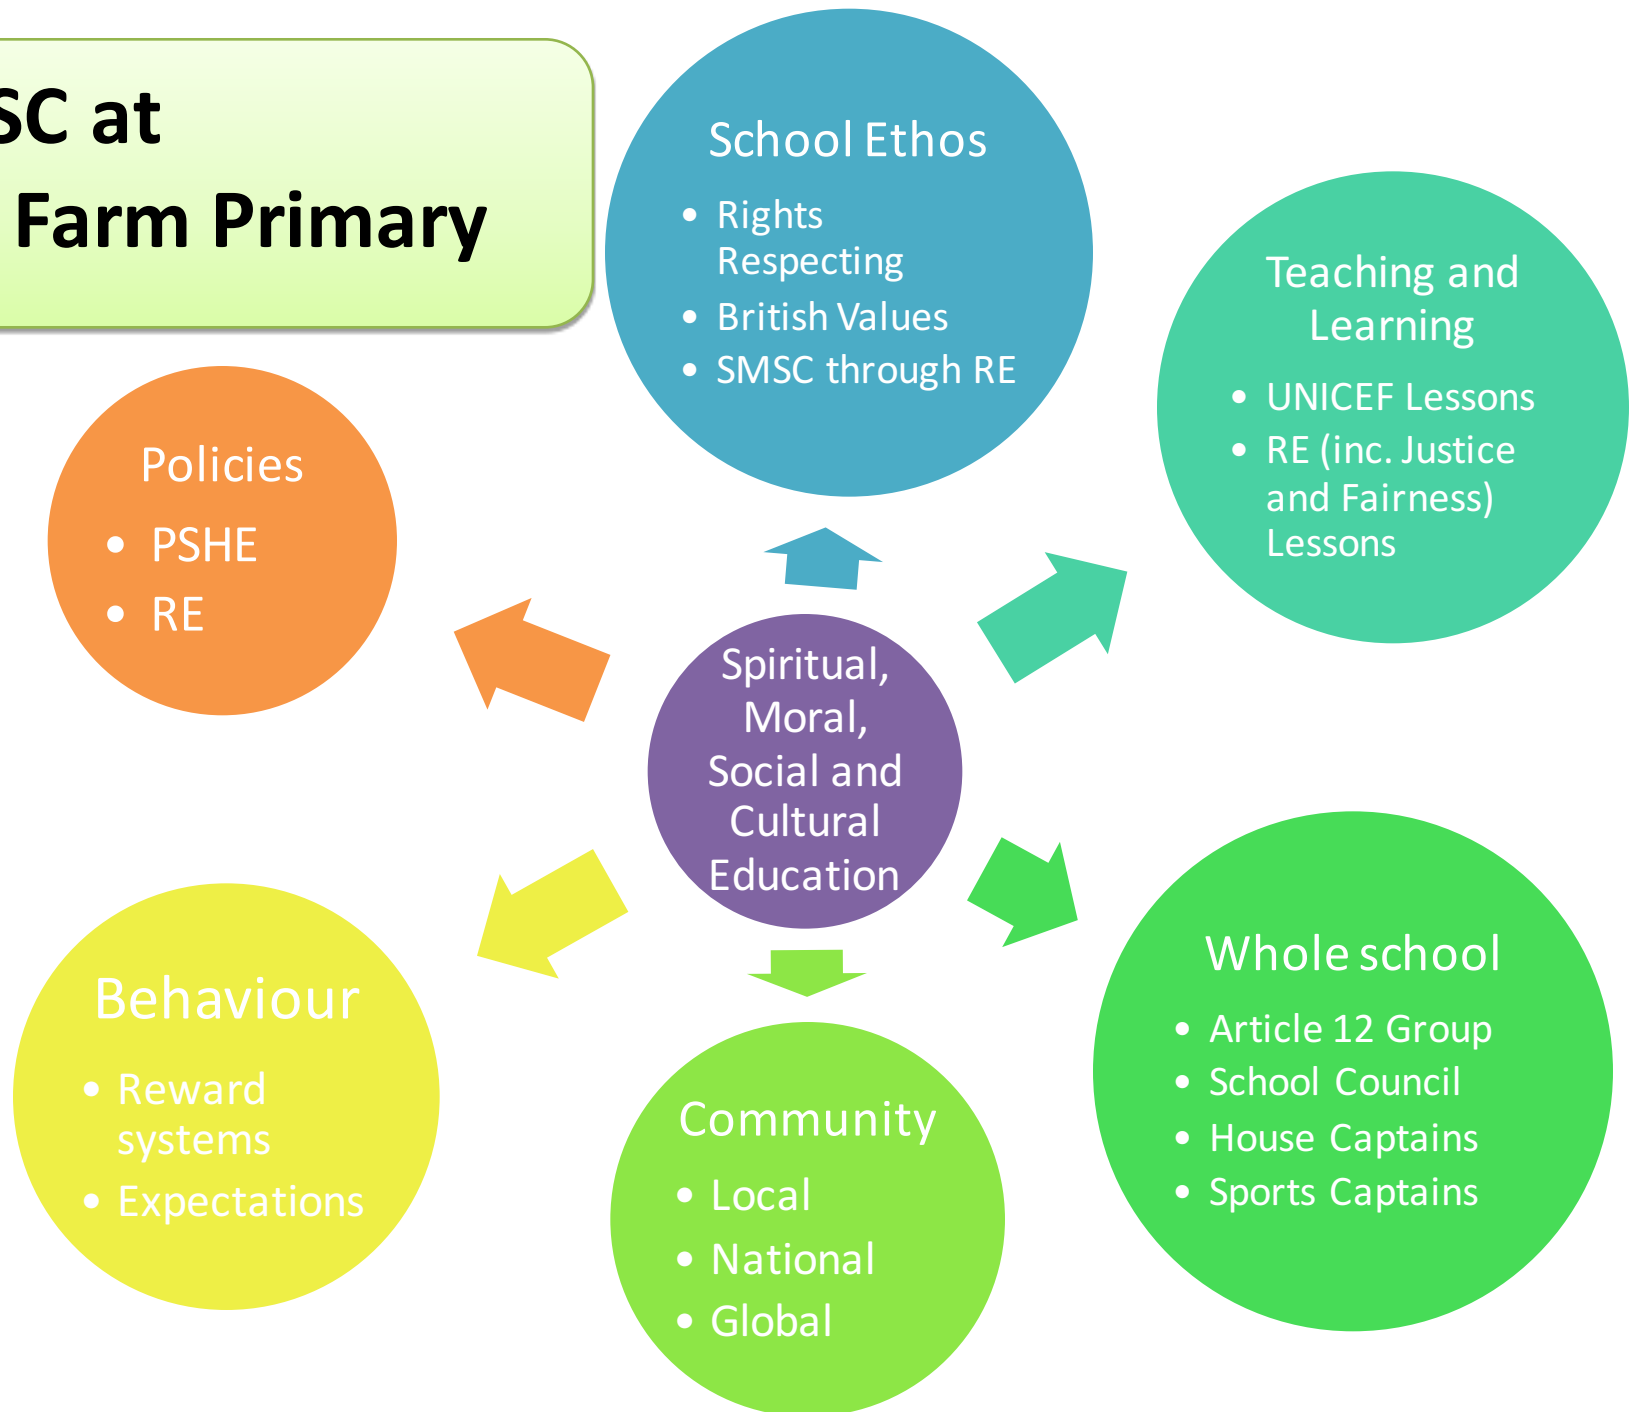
SC at
Farm Primary

School Ethos
- Rights Respecting
- British Values
- SMSC through RE

Teaching and Learning
- UNICEF Lessons
- RE (inc. Justice and Fairness) Lessons

Policies
- PSHE
- RE

Spiritual, Moral, Social and Cultural Education

Behaviour
- Reward systems
- Expectations

Community
- Local
- National
- Global

Whole school
- Article 12 Group
- School Council
- House Captains
- Sports Captains